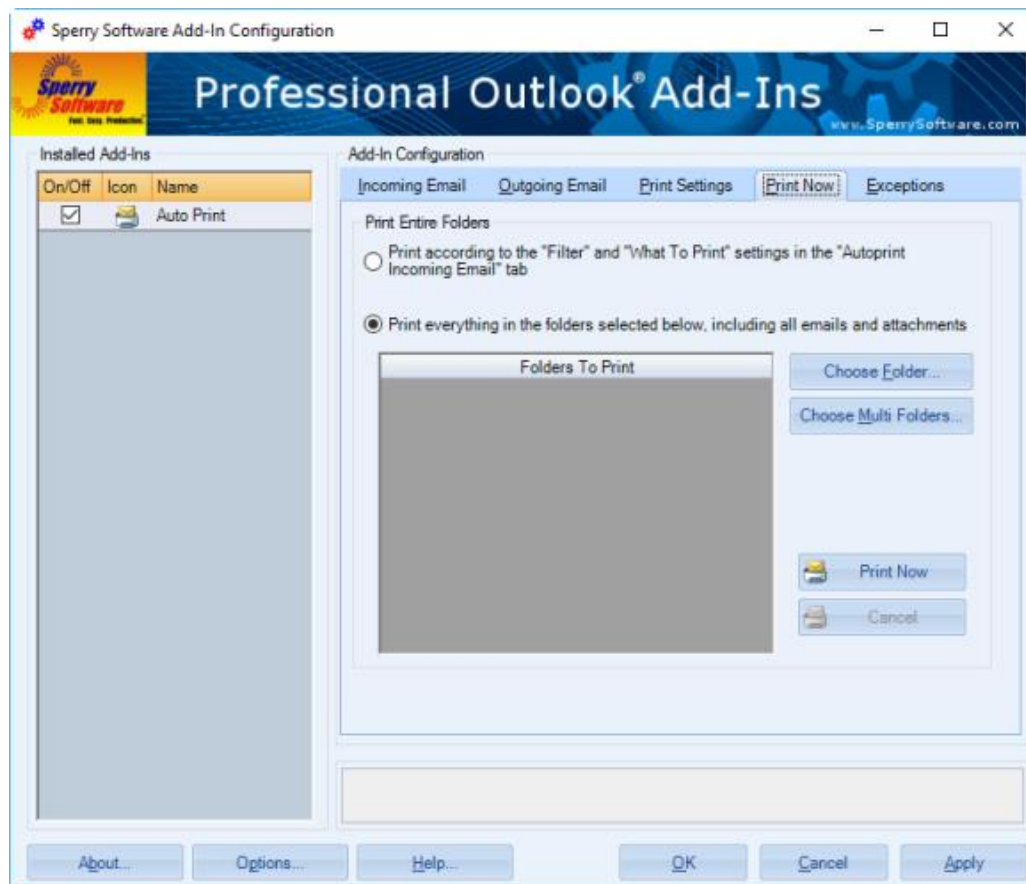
Sperry Software Add-In Configuration

Sperry Software
Fast. Easy. Productive.

Professional Outlook® Add-Ins

www.SperrySoftware.com

Installed Add-Ins

| On/Off | Icon | Name |
|---|---|---|
| ☑ | | Auto Print |

Add-In Configuration

Incoming Email | Outgoing Email | Print Settings | Print Now | Exceptions

Print Entire Folders

Print according to the "Filter" and "What To Print" settings in the "Autoprint Incoming Email" tab

Print everything in the folders selected below, including all emails and attachments

Folders To Print

Choose Folder...

Choose Multi Folders...

Print Now

Cancel

About... | Options... | Help... | OK | Cancel | Apply